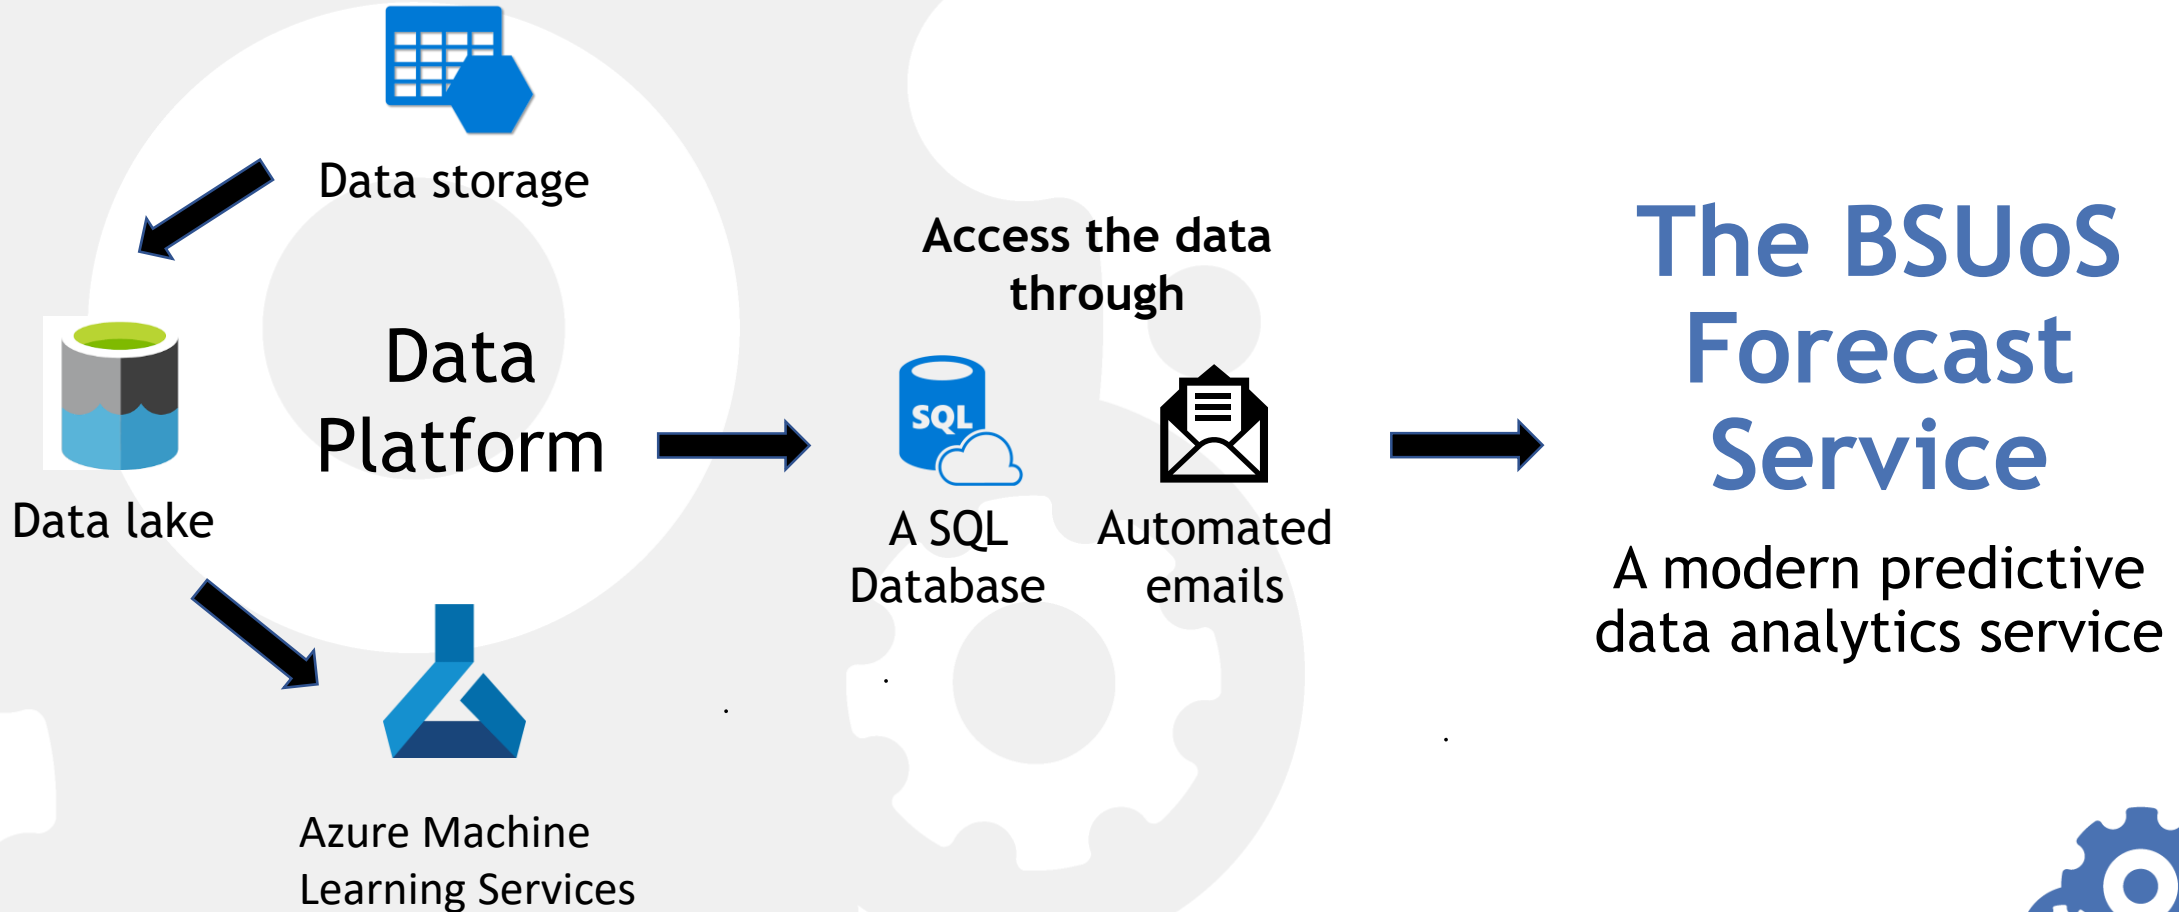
Data storage

Data lake

Data Platform

Azure Machine Learning Services

Access the data through

SQL

A SQL Database

Automated emails

The BSUoS Forecast Service

A modern predictive data analytics service